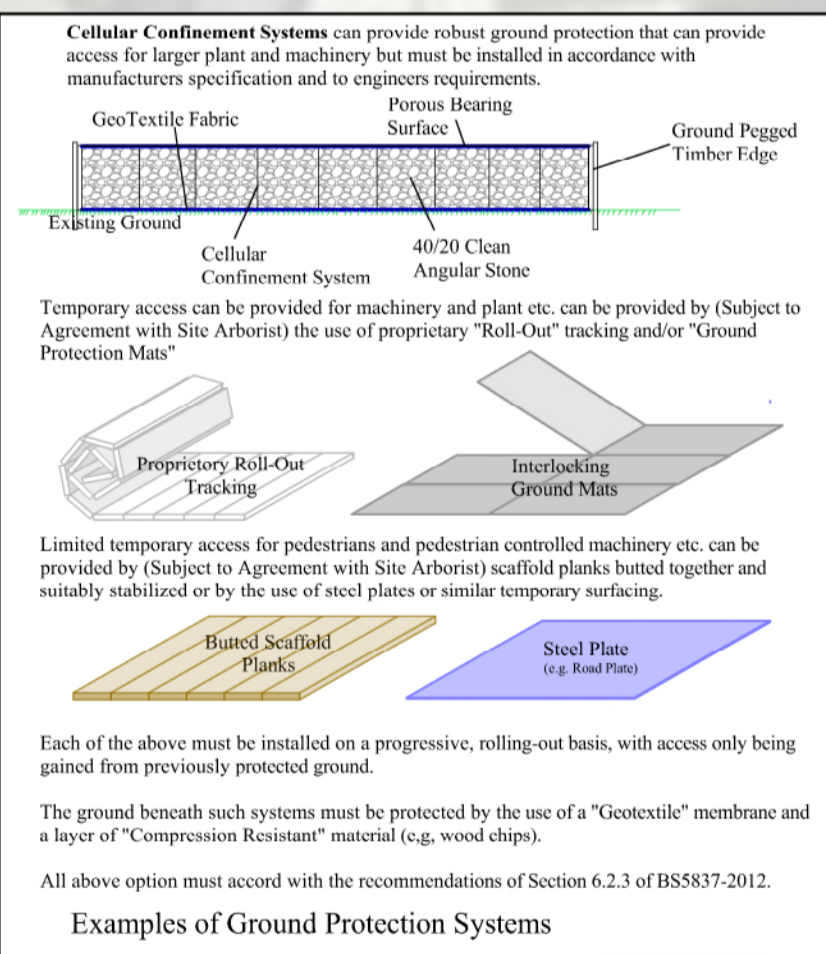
**Cellular Confinement Systems** can provide robust ground protection that can provide access for larger plant and machinery but must be installed in accordance with manufacturers specification and to engineers requirements.

GeoTextile Fabric

Porous Bearing Surface

Ground Pegged Timber Edge

Existing Ground

Cellular Confinement System

40/20 Clean Angular Stone

Temporary access can be provided for machinery and plant etc. can be provided by (Subject to Agreement with Site Arborist) the use of proprietary "Roll-Out" tracking and/or "Ground Protection Mats"

Proprietory Roll-Out Tracking

Interlocking Ground Mats

Limited temporary access for pedestrians and pedestrian controlled machinery etc. can be provided by (Subject to Agreement with Site Arborist) scaffold planks butted together and suitably stabilized or by the use of steel plates or similar temporary surfacing.

Butted Scaffold Planks

Steel Plate
(e.g. Road Plate)

Each of the above must be installed on a progressive, rolling-out basis, with access only being gained from previously protected ground.

The ground beneath such systems must be protected by the use of a "Geotextile" membrane and a layer of "Compression Resistant" material (e,g, wood chips).

All above option must accord with the recommendations of Section 6.2.3 of BS5837-2012.

Examples of Ground Protection Systems